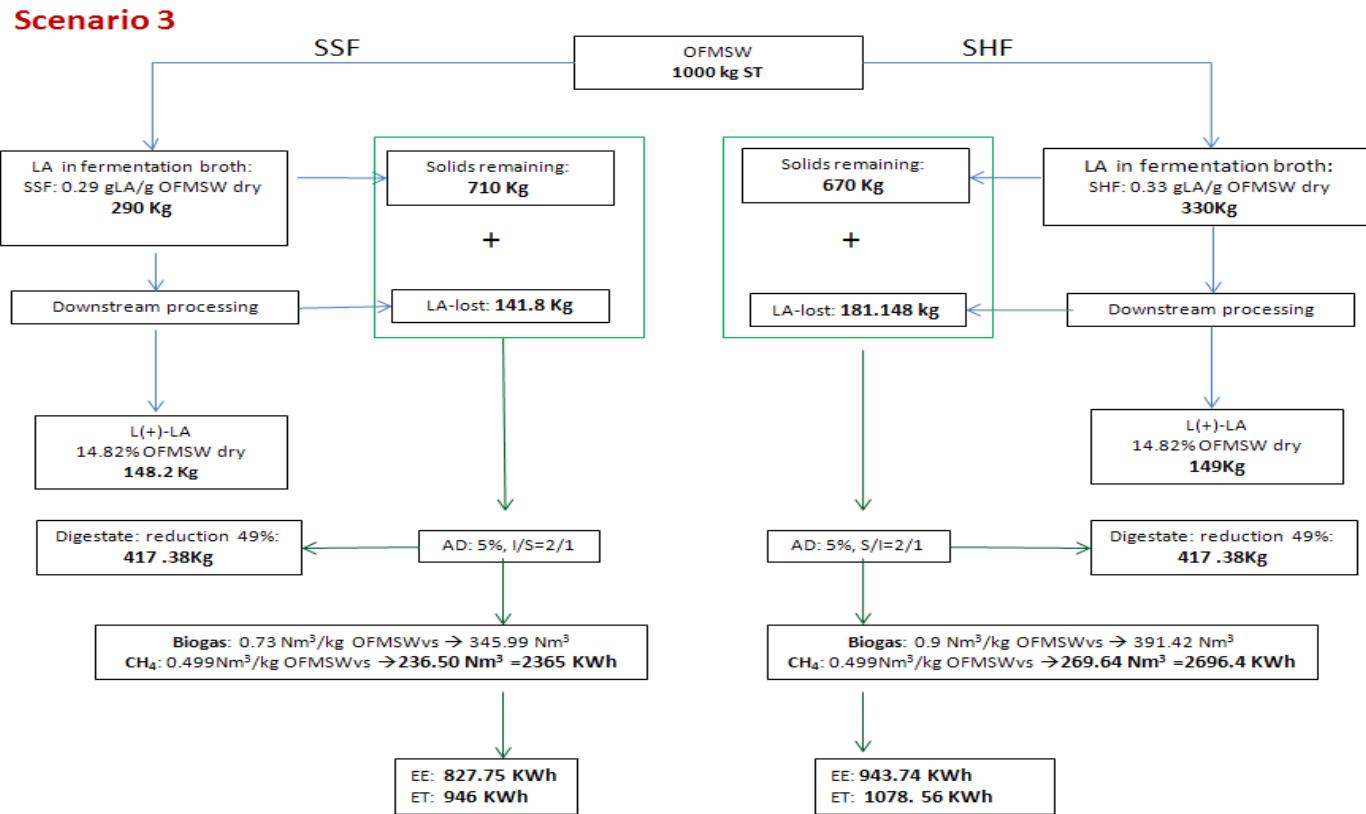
Scenario 3

SSF

OFMSW
1000 kg ST

SHF

LA in fermentation broth:
SSF: 0.29 gLA/g OFMSW dry
290 Kg

Solids remaining:
710 Kg

+

LA-lost: 141.8 Kg

Downstream processing

L(+)-LA
14.82% OFMSW dry
148.2 Kg

Solids remaining:
670 Kg

+

LA-lost: 181.148 kg

LA in fermentation broth:
SHF: 0.33 gLA/g OFMSW dry
330Kg

Downstream processing

L(+)-LA
14.82% OFMSW dry
149Kg

Digestate: reduction 49%:
417 .38Kg

AD: 5%, I/S=2/1

AD: 5%, S/I=2/1

Digestate: reduction 49%:
417 .38Kg

Biogas: 0.73 Nm$^3$/kg OFMSWvs → 345.99 Nm$^3$
$CH_4$: 0.499Nm$^3$/kg OFMSWvs →236.50 Nm$^3$ =2365 KWh

Biogas: 0.9 Nm$^3$/kg OFMSWvs → 391.42 Nm$^3$
$CH_4$: 0.499Nm$^3$/kg OFMSWvs →269.64 Nm$^3$ =2696.4 KWh

EE: 827.75 KWh
ET: 946 KWh

EE: 943.74 KWh
ET: 1078. 56 KWh